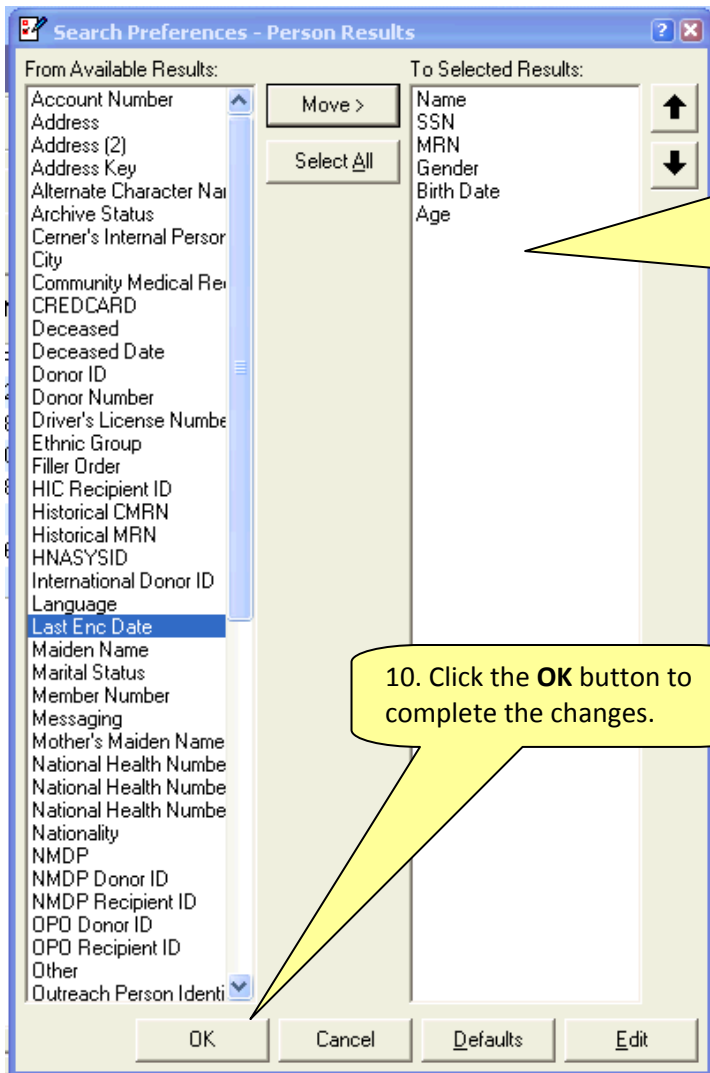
Search Preferences - Person Results

From Available Results:

Account Number
Address
Address (2)
Address Key
Alternate Character Nar
Archive Status
Cerner's Internal Persor
City
Community Medical Re
CREDCARD
Deceased
Deceased Date
Donor ID
Donor Number
Driver's License Numbe
Ethnic Group
Filler Order
HIC Recipient ID
Historical CMRN
Historical MRN
HNASYSID
International Donor ID
Language
Last Enc Date
Maiden Name
Marital Status
Member Number
Messaging
Mother's Maiden Name
National Health Numbe
National Health Numbe
National Health Numbe
Nationality
NMDP
NMDP Donor ID
NMDP Recipient ID
OPO Donor ID
OPO Recipient ID
Other
Outreach Person Identi

Move >

Select All

To Selected Results:

Name
SSN
MRN
Gender
Birth Date
Age

10. Click the **OK** button to complete the changes.

OK

Cancel

Defaults

Edit